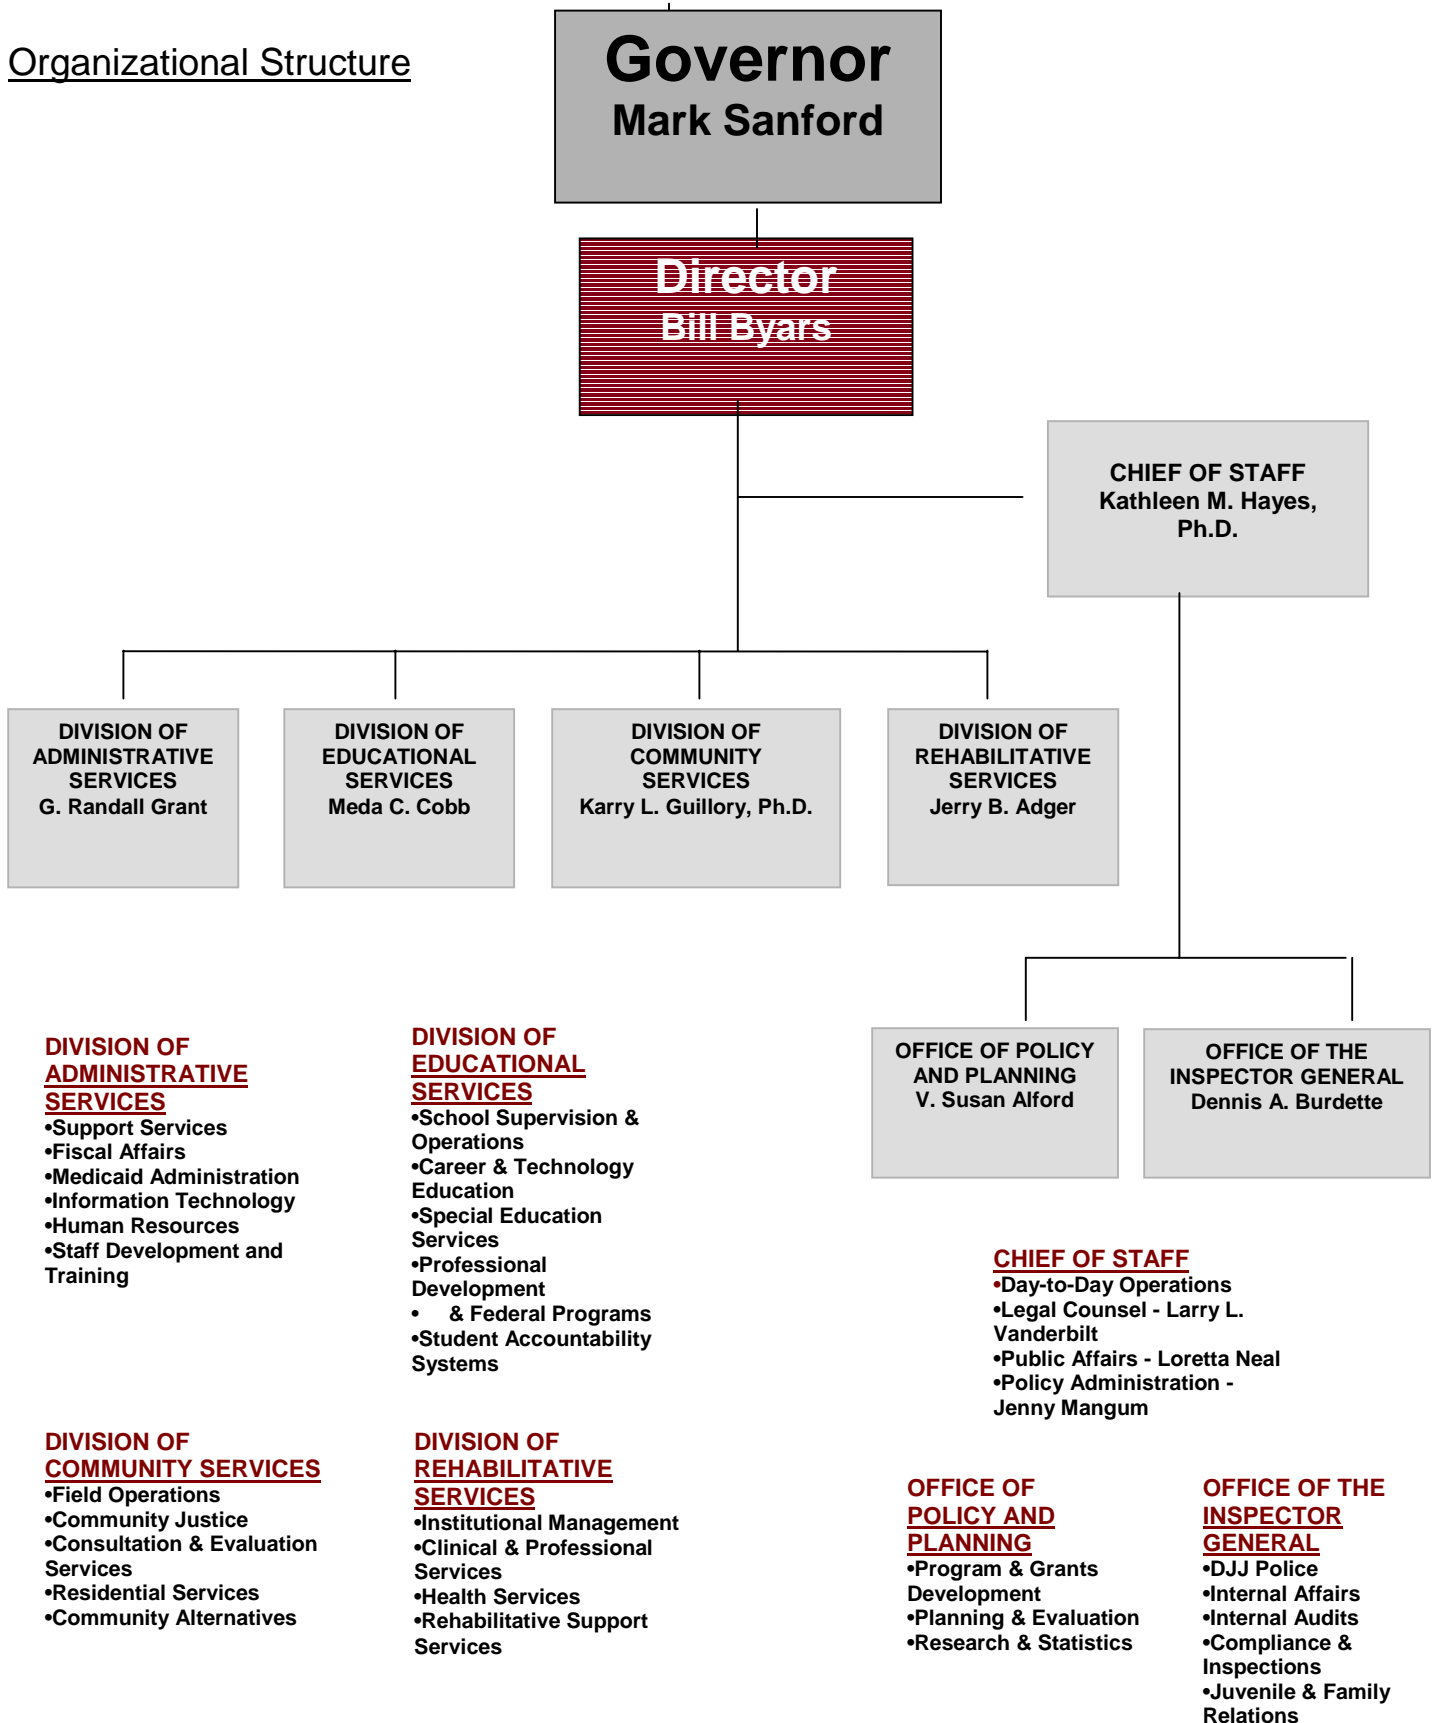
Organizational Structure

Governor
Mark Sanford

Director
Bill Byars

CHIEF OF STAFF
Kathleen M. Hayes, Ph.D.

DIVISION OF ADMINISTRATIVE SERVICES
G. Randall Grant

DIVISION OF EDUCATIONAL SERVICES
Meda C. Cobb

DIVISION OF COMMUNITY SERVICES
Karry L. Guillory, Ph.D.

DIVISION OF REHABILITATIVE SERVICES
Jerry B. Adger

OFFICE OF POLICY AND PLANNING
V. Susan Alford

OFFICE OF THE INSPECTOR GENERAL
Dennis A. Burdette

DIVISION OF ADMINISTRATIVE SERVICES
•Support Services
•Fiscal Affairs
•Medicaid Administration
•Information Technology
•Human Resources
•Staff Development and Training

DIVISION OF EDUCATIONAL SERVICES
•School Supervision & Operations
•Career & Technology Education
•Special Education Services
•Professional Development
• & Federal Programs
•Student Accountability Systems

CHIEF OF STAFF
•Day-to-Day Operations
•Legal Counsel - Larry L. Vanderbilt
•Public Affairs - Loretta Neal
•Policy Administration - Jenny Mangum

DIVISION OF COMMUNITY SERVICES
•Field Operations
•Community Justice
•Consultation & Evaluation Services
•Residential Services
•Community Alternatives

DIVISION OF REHABILITATIVE SERVICES
•Institutional Management
•Clinical & Professional Services
•Health Services
•Rehabilitative Support Services

OFFICE OF POLICY AND PLANNING
•Program & Grants Development
•Planning & Evaluation
•Research & Statistics

OFFICE OF THE INSPECTOR GENERAL
•DJJ Police
•Internal Affairs
•Internal Audits
•Compliance & Inspections
•Juvenile & Family Relations